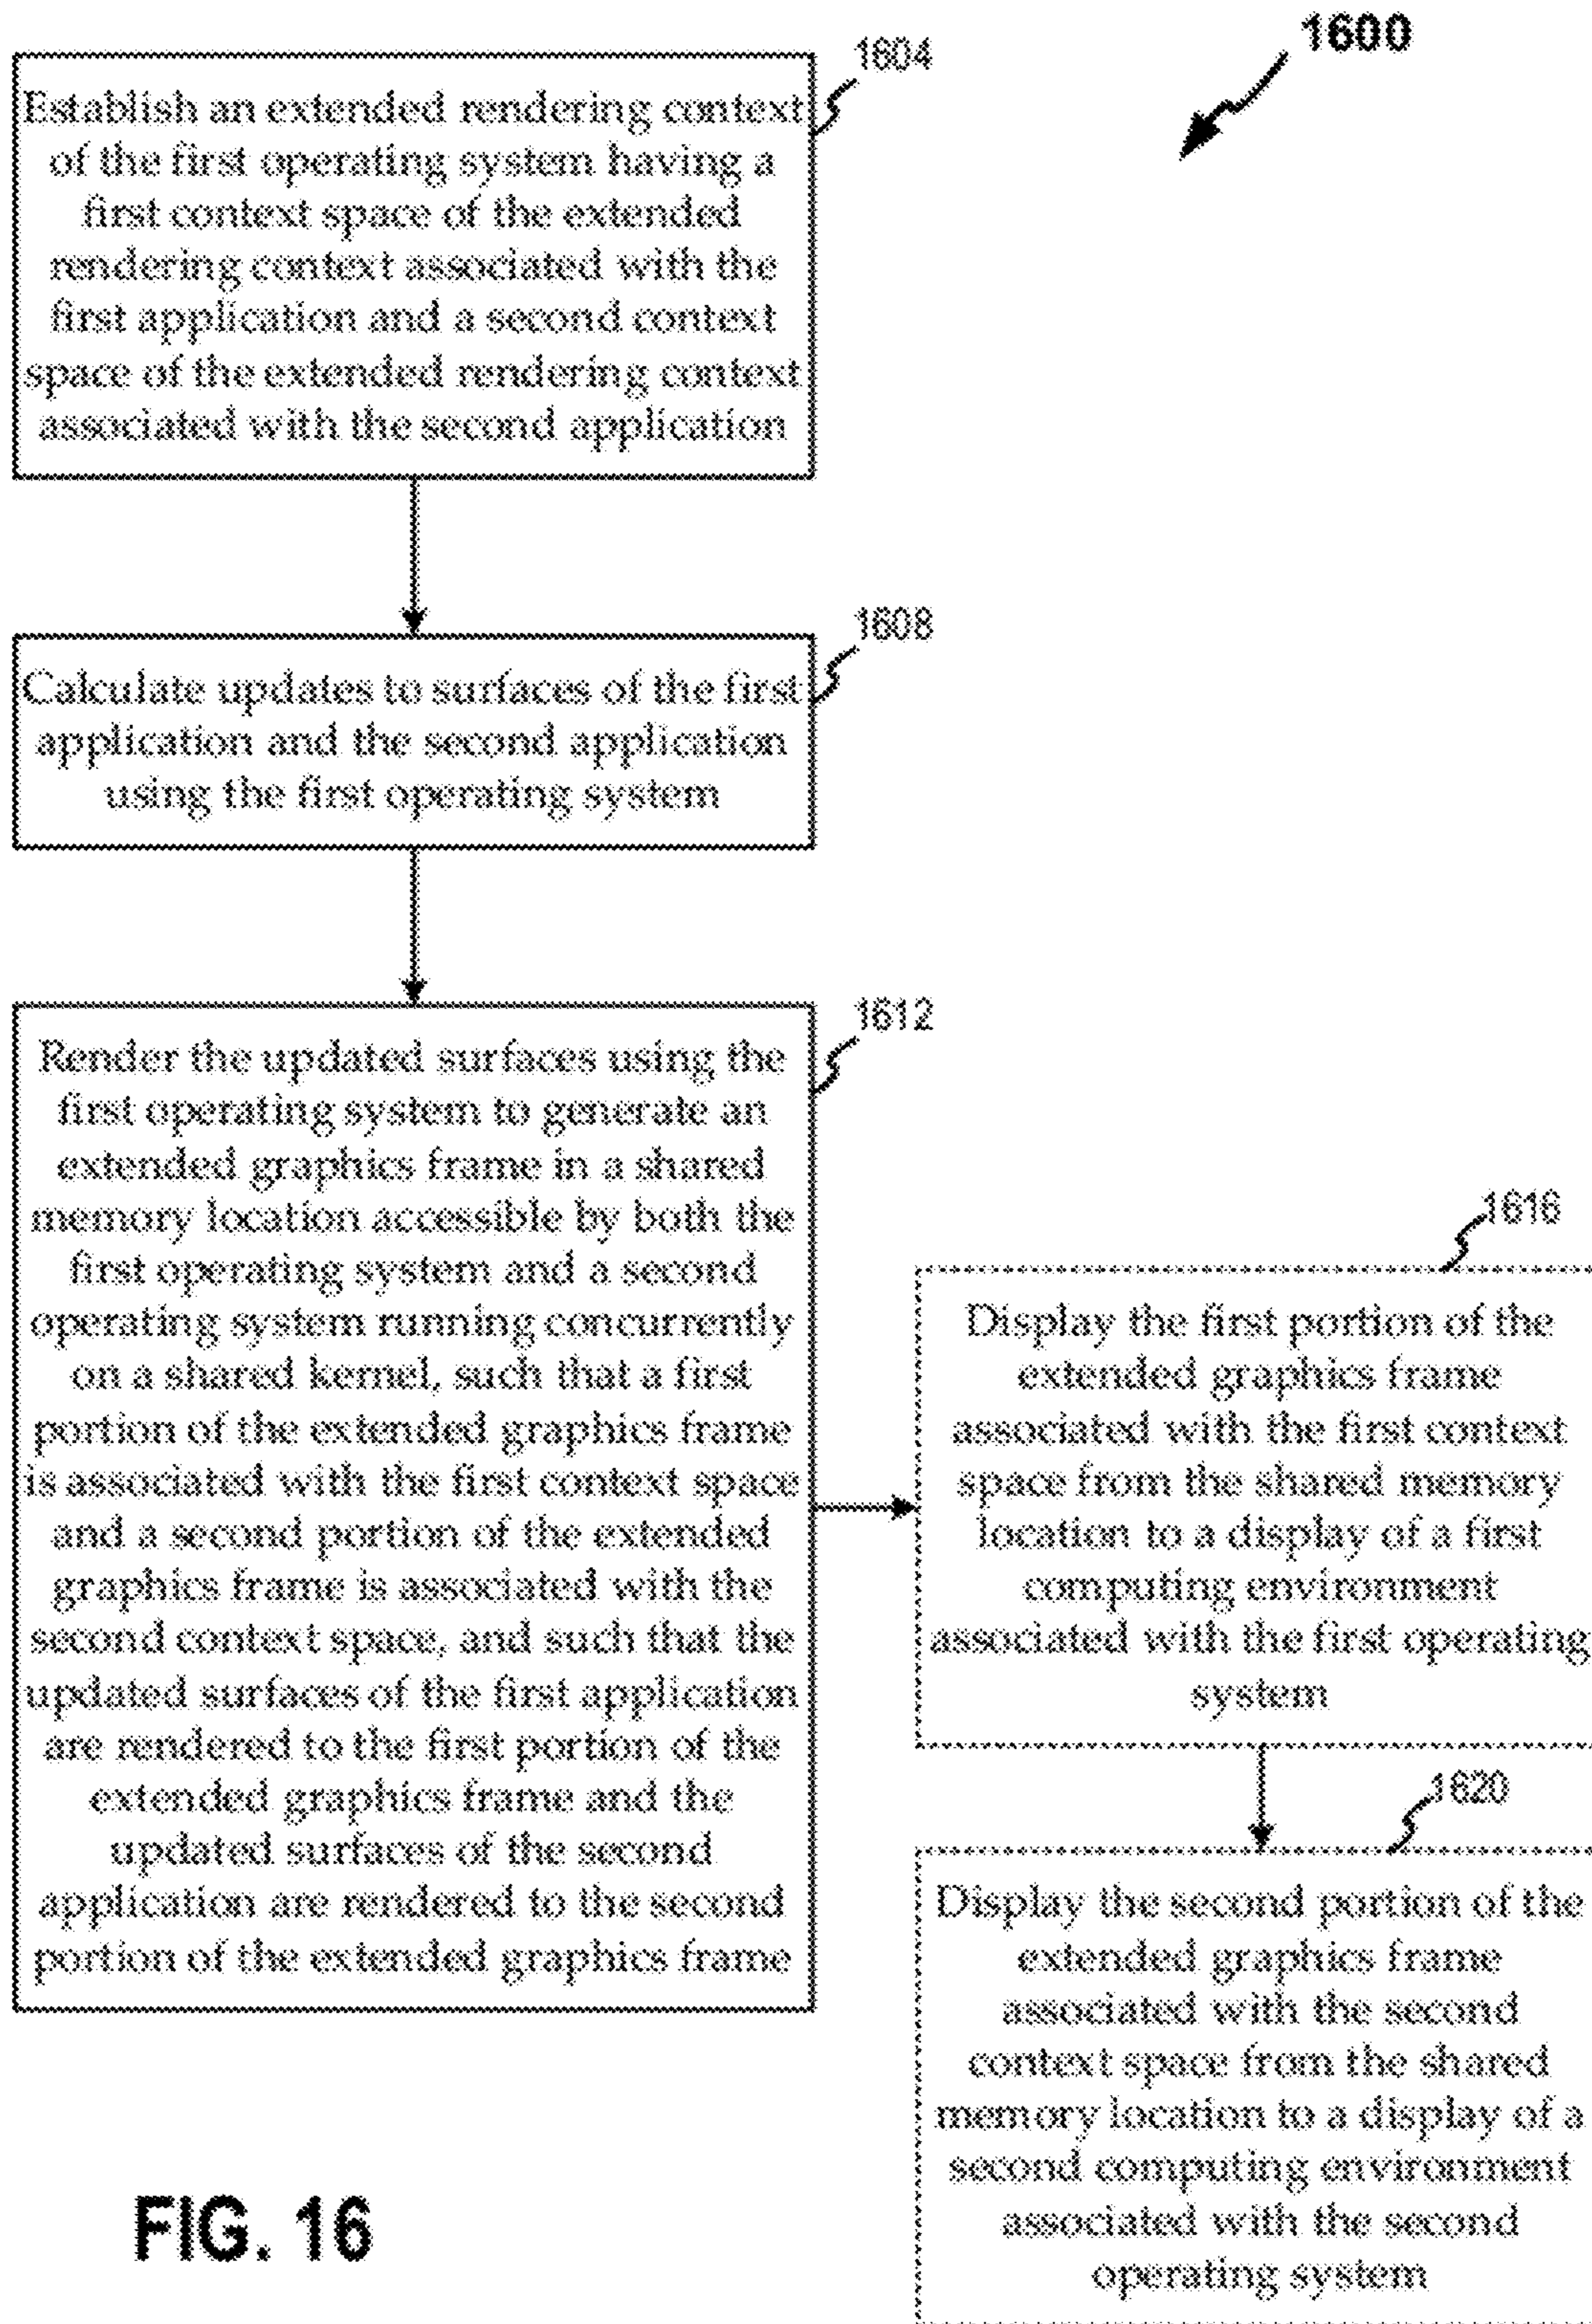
1600

1604

Establish an extended rendering context of the first operating system having a first context space of the extended rendering context associated with the first application and a second context space of the extended rendering context associated with the second application

1608

Calculate updates to surfaces of the first application and the second application using the first operating system

1612

Render the updated surfaces using the first operating system to generate an extended graphics frame in a shared memory location accessible by both the first operating system and a second operating system running concurrently on a shared kernel, such that a first portion of the extended graphics frame is associated with the first context space and a second portion of the extended graphics frame is associated with the second context space, and such that the updated surfaces of the first application are rendered to the first portion of the extended graphics frame and the updated surfaces of the second application are rendered to the second portion of the extended graphics frame

1616

Display the first portion of the extended graphics frame associated with the first context space from the shared memory location to a display of a first computing environment associated with the first operating system

1620

Display the second portion of the extended graphics frame associated with the second context space from the shared memory location to a display of a second computing environment associated with the second operating system

FIG. 16